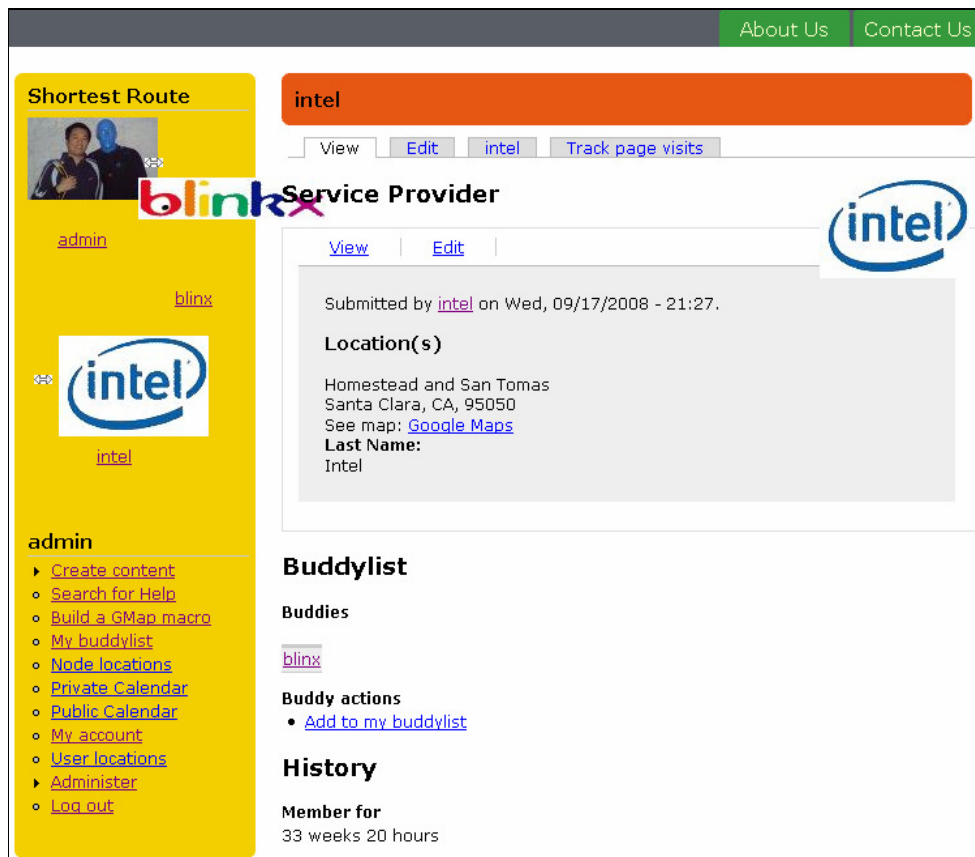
About Us Contact Us

Shortest Route

blinkx

admin

blinx

intel

intel

admin

- Create content
- Search for Help
- Build a GMap macro
- My buddylist
- Node locations
- Private Calendar
- Public Calendar
- My account
- User locations
- Administer
- Log out

intel

View Edit intel Track page visits

Service Provider

intel

View Edit

Submitted by intel on Wed, 09/17/2008 - 21:27.

Location(s)

Homestead and San Tomas
Santa Clara, CA, 95050
See map: Google Maps
**Last Name:**
Intel

Buddylist

Buddies

blinx

Buddy actions

- Add to my buddylist

History

Member for
33 weeks 20 hours